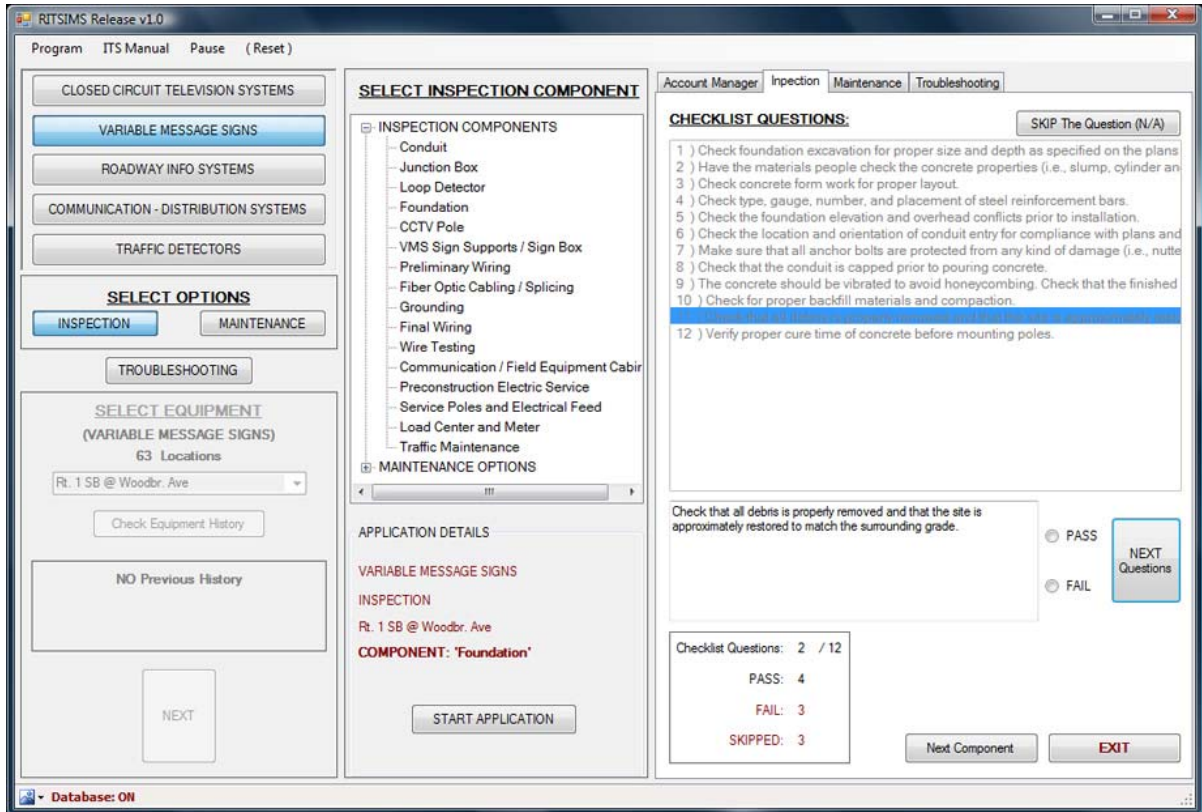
RITSIMS Release v1.0

Program ITS Manual Pause (Reset)

CLOSED CIRCUIT TELEVISION SYSTEMS

VARIABLE MESSAGE SIGNS

ROADWAY INFO SYSTEMS

COMMUNICATION - DISTRIBUTION SYSTEMS

TRAFFIC DETECTORS

SELECT OPTIONS

INSPECTION MAINTENANCE

TROUBLESHOOTING

SELECT EQUIPMENT
(VARIABLE MESSAGE SIGNS)
63 Locations

Rt. 1 SB @ Woodbr. Ave

Check Equipment History

NO Previous History

NEXT

SELECT INSPECTION COMPONENT

INSPECTION COMPONENTS
Conduit
Junction Box
Loop Detector
Foundation
CCTV Pole
VMS Sign Supports / Sign Box
Preliminary Wiring
Fiber Optic Cabling / Splicing
Grounding
Final Wiring
Wire Testing
Communication / Field Equipment Cabir
Preconstruction Electric Service
Service Poles and Electrical Feed
Load Center and Meter
Traffic Maintenance
MAINTENANCE OPTIONS

APPLICATION DETAILS

VARIABLE MESSAGE SIGNS
INSPECTION
Rt. 1 SB @ Woodbr. Ave
COMPONENT: 'Foundation'

START APPLICATION

Account Manager | Inpection | Maintenance | Troubleshooting

CHECKLIST QUESTIONS:

SKIP The Question (N/A)

1 ) Check foundation excavation for proper size and depth as specified on the plans
2 ) Have the materials people check the concrete properties (i.e., slump, cylinder an
3 ) Check concrete form work for proper layout.
4 ) Check type, gauge, number, and placement of steel reinforcement bars.
5 ) Check the foundation elevation and overhead conflicts prior to installation.
6 ) Check the location and orientation of conduit entry for compliance with plans and
7 ) Make sure that all anchor bolts are protected from any kind of damage (i.e., nutte
8 ) Check that the conduit is capped prior to pouring concrete.
9 ) The concrete should be vibrated to avoid honeycombing. Check that the finished
10 ) Check for proper backfill materials and compaction.
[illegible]
12 ) Verify proper cure time of concrete before mounting poles.

Check that all debris is properly removed and that the site is approximately restored to match the surrounding grade.

PASS

FAIL

NEXT Questions

Checklist Questions: 2 / 12
PASS: 4
FAIL: 3
SKIPPED: 3

Next Component

EXIT

Database: ON